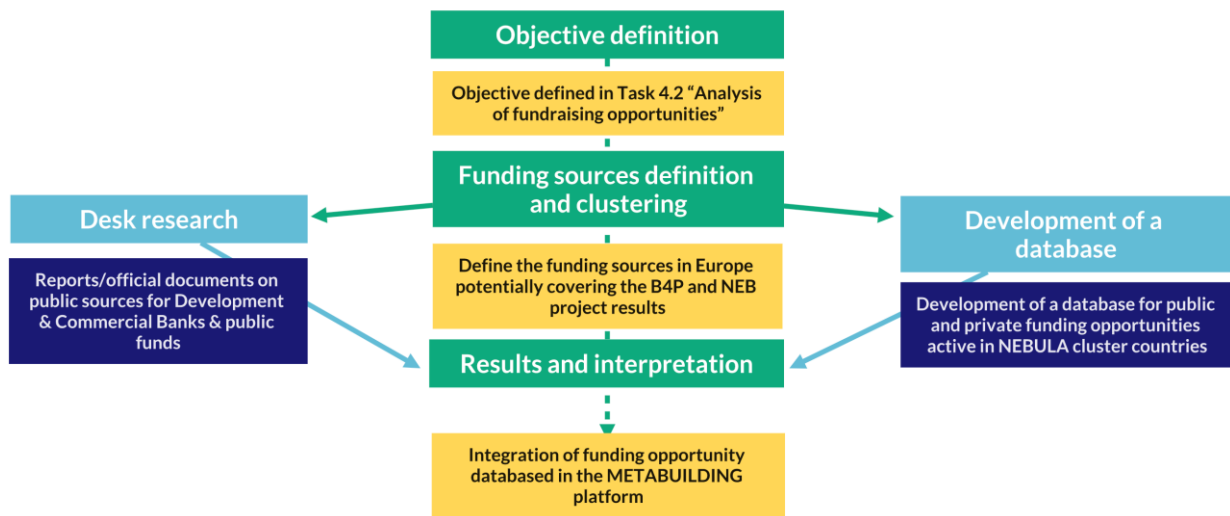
Objective definition

Objective defined in Task 4.2 “Analysis of fundraising opportunities”

Funding sources definition and clustering

Desk research

Reports/official documents on public sources for Development & Commercial Banks & public funds

Development of a database

Development of a database for public and private funding opportunities active in NEBULA cluster countries

Define the funding sources in Europe potentially covering the B4P and NEB project results

Results and interpretation

Integration of funding opportunity databased in the METABUILDING platform